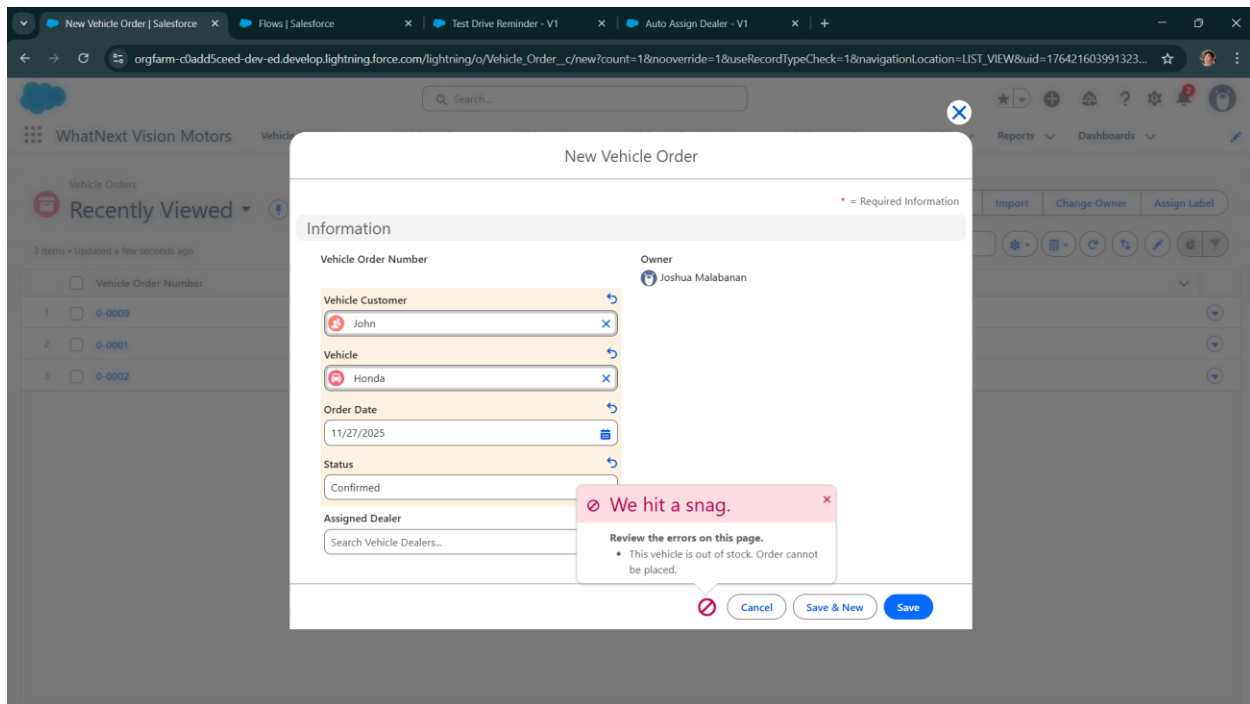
New Vehicle Order | Salesforce
Flows | Salesforce
Test Drive Reminder - V1
Auto Assign Dealer - V1

orgfarm-c0add5ceed-dev-ed.develop.lightning.force.com/lightning/o/Vehicle_Order__c/new?count=1&nooverride=1&useRecordTypeCheck=1&navigationLocation=LIST_VIEW&uid=176421603991323...

Search...

WhatNext Vision Motors
Reports
Dashboards

Vehicle Orders
Recently Viewed
3 items • Updated a few seconds ago
Vehicle Order Number
1 0-0009
2 0-0001
3 0-0002

Import
Change Owner
Assign Label

New Vehicle Order

* = Required Information

Information

Vehicle Order Number

Owner
Joshua Malabanan

Vehicle Customer
John

Vehicle
Honda

Order Date
11/27/2025

Status
Confirmed

Assigned Dealer
Search Vehicle Dealers...

We hit a snag.

Review the errors on this page.
• This vehicle is out of stock. Order cannot be placed.

Cancel
Save & New
Save